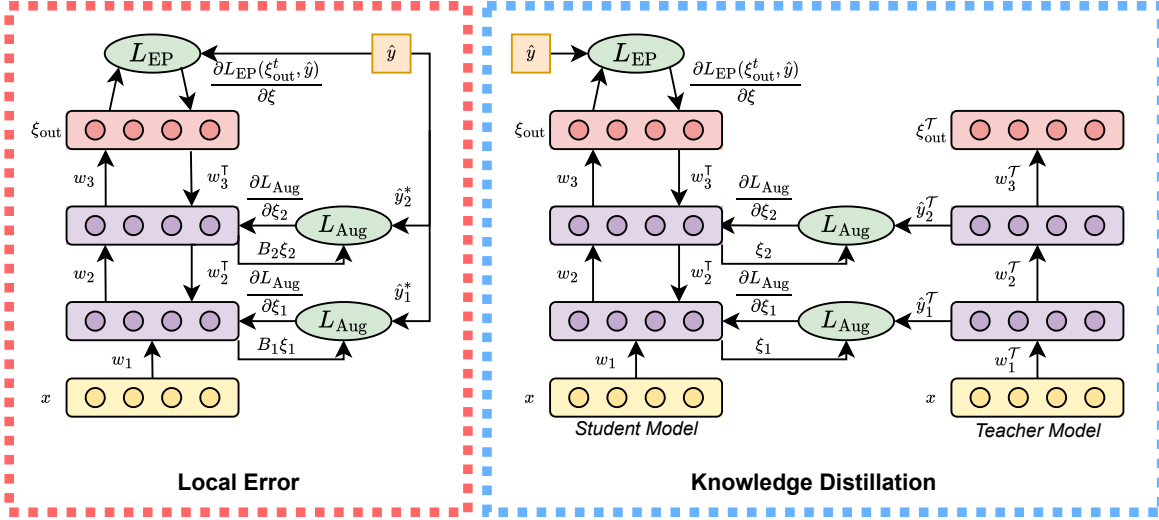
$L_{\text{EP}}$

$\hat{y}$

$\frac{\partial L_{\text{EP}}(\xi_{\text{out}}^t, \hat{y})}{\partial \xi}$

$\xi_{\text{out}}$

$w_3$

$w_3^\intercal$

$\frac{\partial L_{\text{Aug}}}{\partial \xi_2}$

$\hat{y}_2^*$

$L_{\text{Aug}}$

$B_2\xi_2$

$w_2$

$w_2^\intercal$

$\frac{\partial L_{\text{Aug}}}{\partial \xi_1}$

$\hat{y}_1^*$

$L_{\text{Aug}}$

$B_1\xi_1$

$w_1$

$x$

Local Error

$\hat{y}$

$L_{\text{EP}}$

$\frac{\partial L_{\text{EP}}(\xi_{\text{out}}^t, \hat{y})}{\partial \xi}$

$\xi_{\text{out}}$

$\xi_{\text{out}}^{\mathcal{T}}$

$w_3$

$w_3^\intercal$

$\frac{\partial L_{\text{Aug}}}{\partial \xi_2}$

$w_3^{\mathcal{T}}$

$\hat{y}_2^{\mathcal{T}}$

$L_{\text{Aug}}$

$\xi_2$

$w_2$

$w_2^\intercal$

$\frac{\partial L_{\text{Aug}}}{\partial \xi_1}$

$w_2^{\mathcal{T}}$

$\hat{y}_1^{\mathcal{T}}$

$L_{\text{Aug}}$

$\xi_1$

$w_1$

$w_1^{\mathcal{T}}$

$x$

$x$

Student Model

Teacher Model

Knowledge Distillation